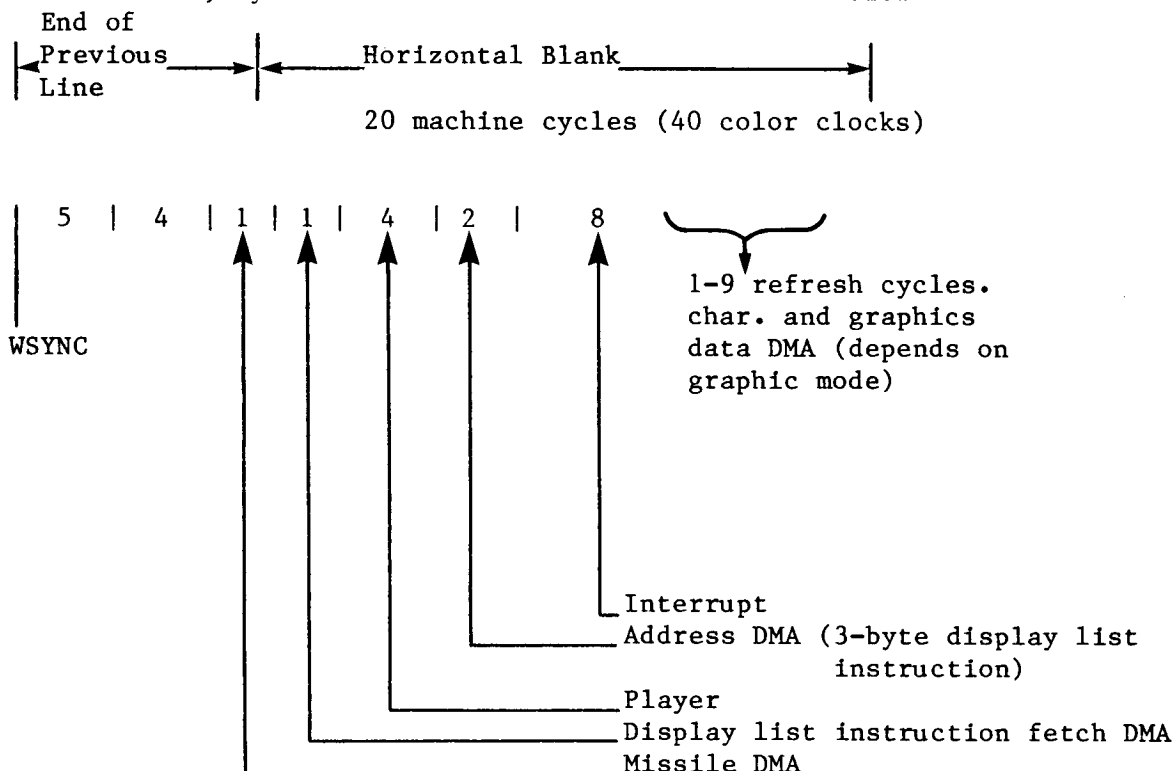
End of Previous Line

Horizontal Blank

20 machine cycles (40 color clocks)

| 5 | 4 | 1 | 1 | 4 | 2 | 8

1-9 refresh cycles. char. and graphics data DMA (depends on graphic mode)

WSYNC

Interrupt
Address DMA (3-byte display list instruction)
Player
Display list instruction fetch DMA
Missile DMA